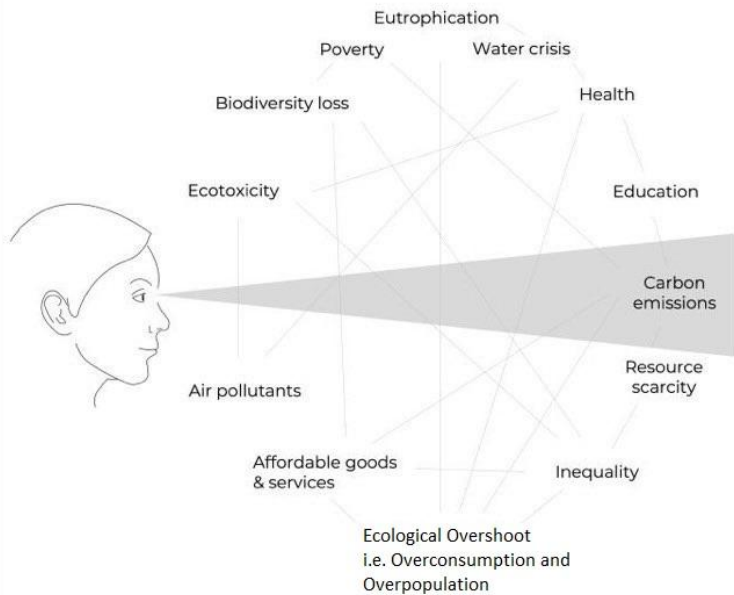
Eutrophication

Poverty

Water crisis

Health

Biodiversity loss

Ecotoxicity

Education

Carbon emissions

Resource scarcity

Air pollutants

Affordable goods & services

Inequality

Ecological Overshoot i.e. Overconsumption and Overpopulation